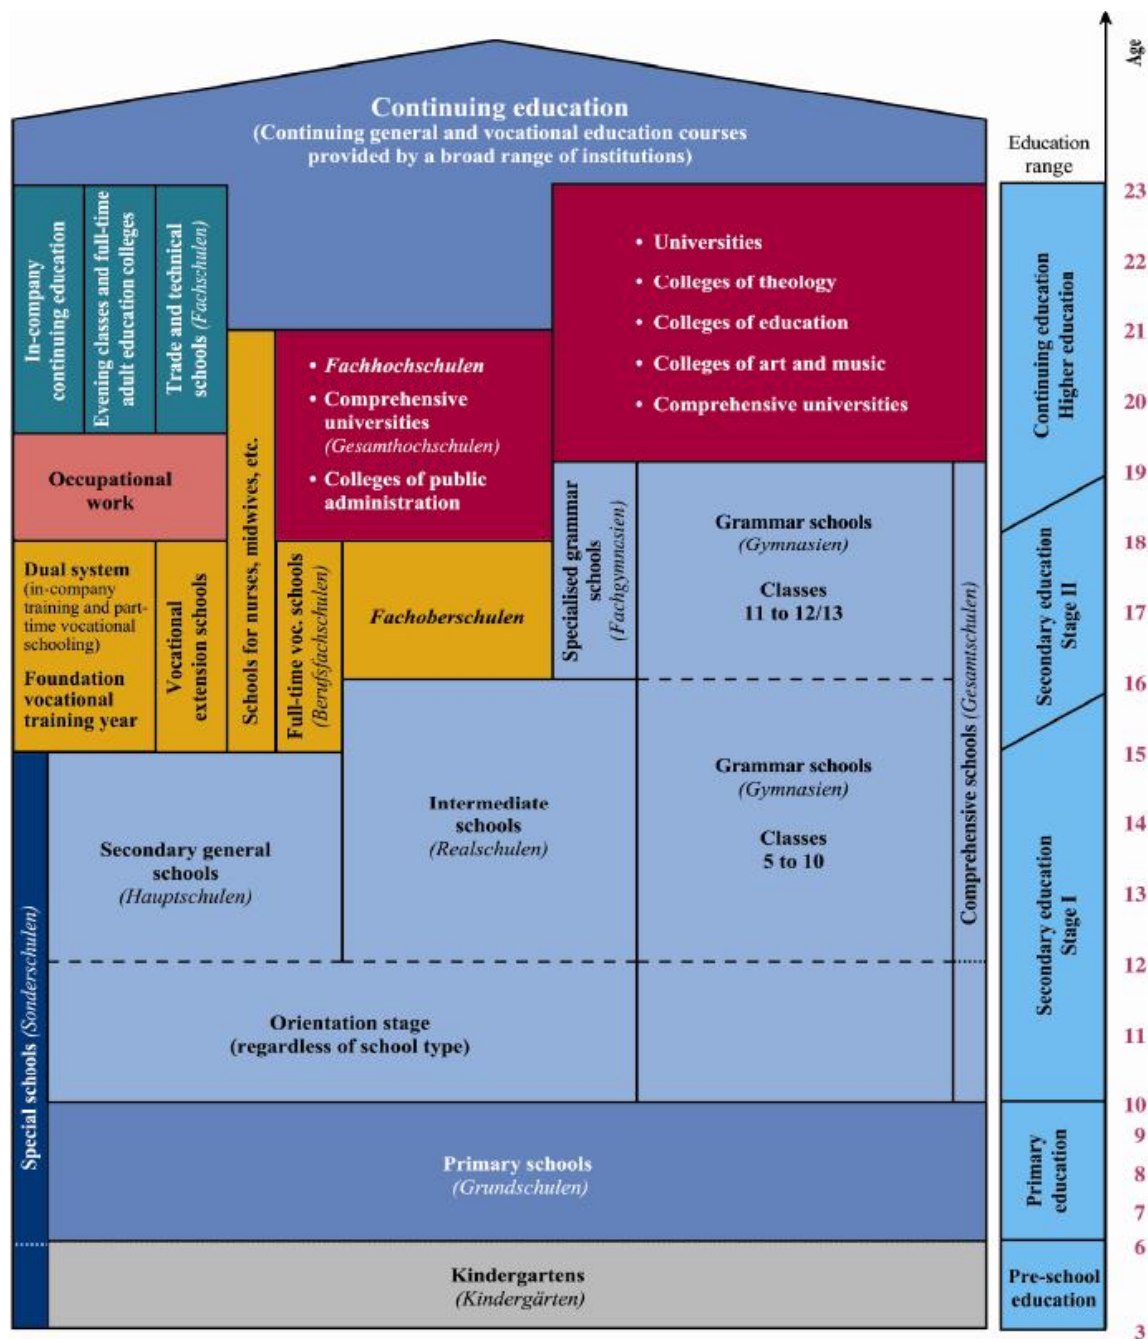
Continuing education
(Continuing general and vocational education courses provided by a broad range of institutions)

In-company continuing education

Evening classes and full-time adult education colleges

Trade and technical schools (Fachschulen)

Occupational work

Dual system (in-company training and part-time vocational schooling)

Foundation vocational training year

Vocational extension schools

Schools for nurses, midwives, etc.

Full-time voc. schools (Berufsfachschulen)

• Fachhochschulen
• Comprehensive universities (Gesamthochschulen)
• Colleges of public administration

Fachoberschulen

• Universities
• Colleges of theology
• Colleges of education
• Colleges of art and music
• Comprehensive universities

Specialised grammar schools (Fachgymnasien)

Grammar schools (Gymnasien)
Classes 11 to 12/13

Comprehensive schools (Gesamtschulen)

Grammar schools (Gymnasien)
Classes 5 to 10

Intermediate schools (Realschulen)

Secondary general schools (Hauptschulen)

Special schools (Sonderschulen)

Orientation stage (regardless of school type)

Primary schools (Grundschulen)

Kindergartens (Kindergärten)

Education range

Continuing education Higher education

Secondary education Stage II

Secondary education Stage I

Primary education

Pre-school education

Age
23
22
21
20
19
18
17
16
15
14
13
12
11
10
9
8
7
6
3